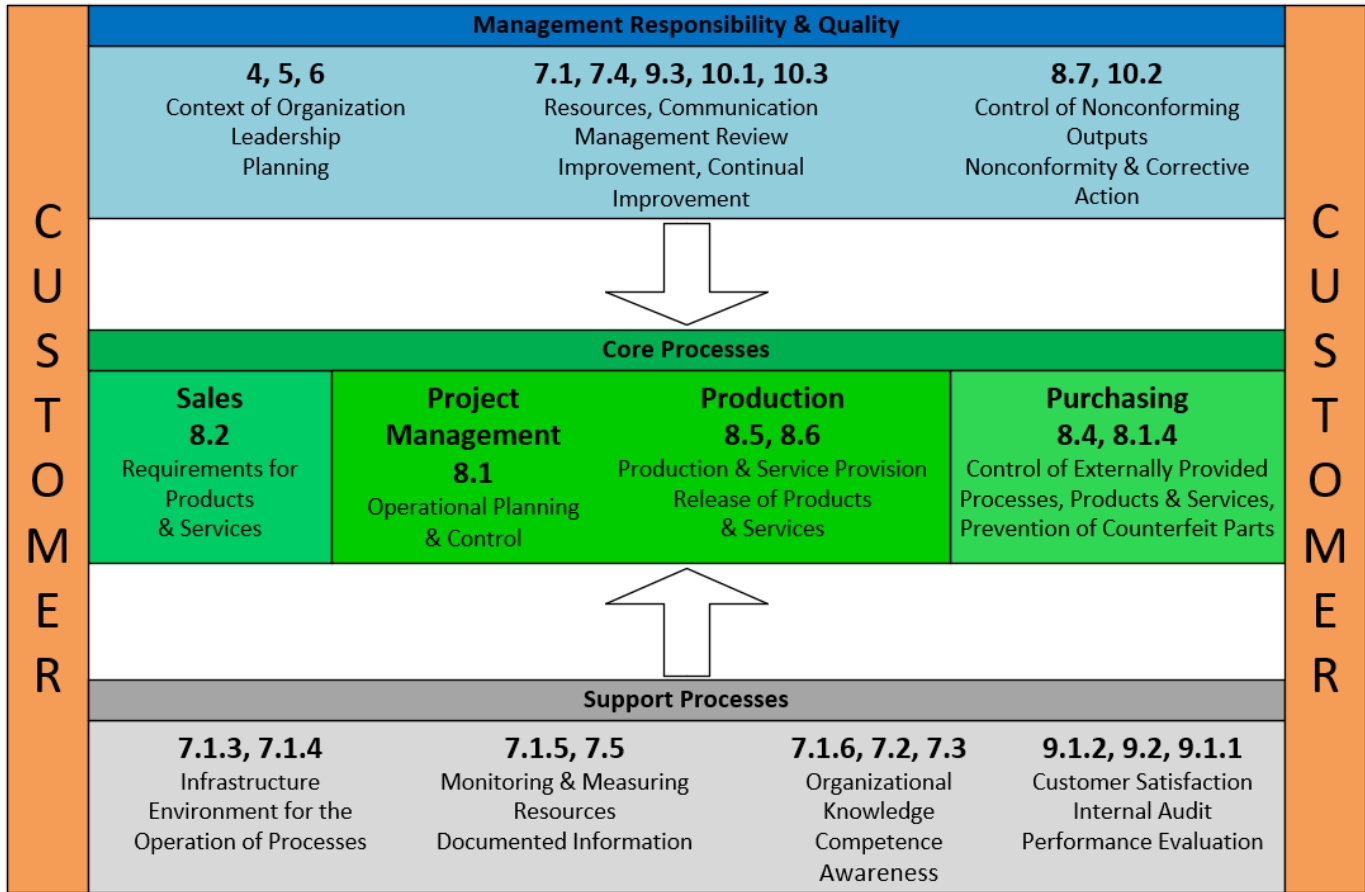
CUSTOMER

Management Responsibility & Quality

4, 5, 6
Context of Organization
Leadership
Planning

7.1, 7.4, 9.3, 10.1, 10.3
Resources, Communication
Management Review
Improvement, Continual Improvement

8.7, 10.2
Control of Nonconforming Outputs
Nonconformity & Corrective Action

Core Processes

Sales
8.2
Requirements for Products & Services

Project Management
8.1
Operational Planning & Control

Production
8.5, 8.6
Production & Service Provision
Release of Products & Services

Purchasing
8.4, 8.1.4
Control of Externally Provided Processes, Products & Services, Prevention of Counterfeit Parts

Support Processes

7.1.3, 7.1.4
Infrastructure
Environment for the Operation of Processes

7.1.5, 7.5
Monitoring & Measuring Resources
Documented Information

7.1.6, 7.2, 7.3
Organizational Knowledge
Competence
Awareness

9.1.2, 9.2, 9.1.1
Customer Satisfaction
Internal Audit
Performance Evaluation

CUSTOMER